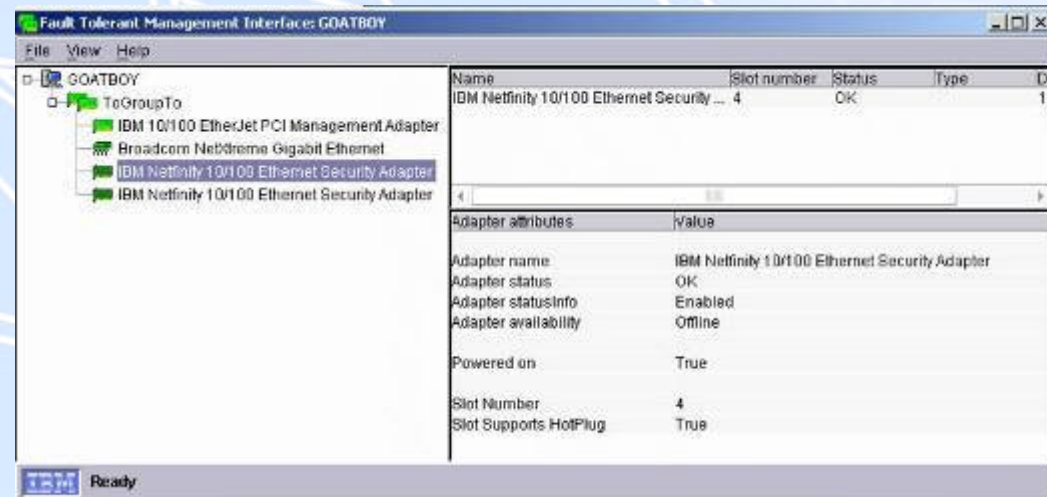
Fault Tolerant Management Interface: GOATBOY

File View Help

GOATBOY
ToGroupTo
IBM 10/100 EtherJet PCI Management Adapter
Broadcom NetXtreme Gigabit Ethernet
IBM Netfinity 10/100 Ethernet Security Adapter
IBM Netfinity 10/100 Ethernet Security Adapter

| Name | Slot number | Status | Type | D |
|---|---|---|---|---|
| IBM Netfinity 10/100 Ethernet Security ... | 4 | OK | | 1 |

| Adapter attributes | Value |
|---|---|
| Adapter name | IBM Netfinity 10/100 Ethernet Security Adapter |
| Adapter status | OK |
| Adapter statusInfo | Enabled |
| Adapter availability | Offline |
| Powered on | True |
| Slot Number | 4 |
| Slot Supports HotPlug | True |

IBM Ready